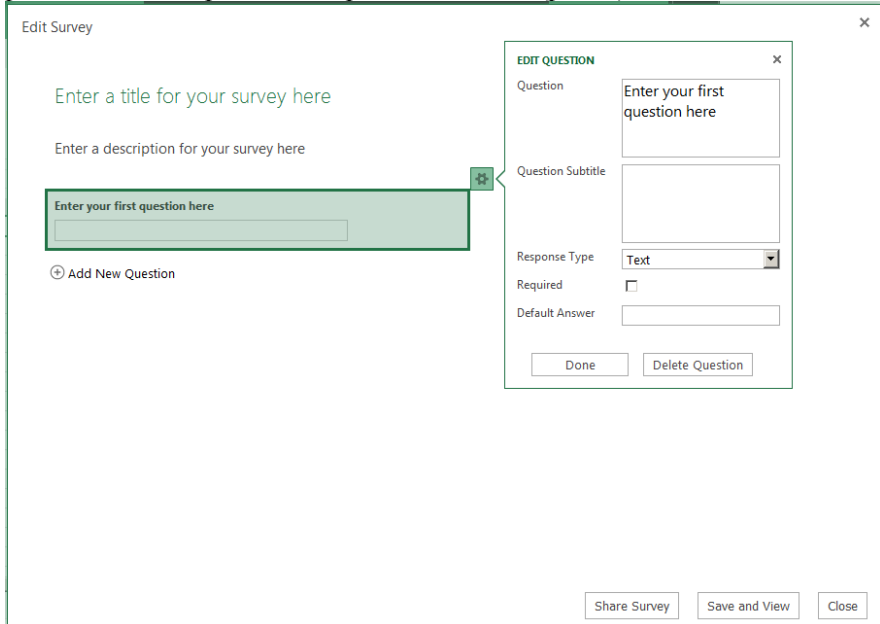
Edit Survey

×

Enter a title for your survey here

Enter a description for your survey here

Enter your first question here

⊕ Add New Question

EDIT QUESTION ×

Question: Enter your first question here

Question Subtitle

Response Type: Text

Required

Default Answer

Done

Delete Question

Share Survey

Save and View

Close